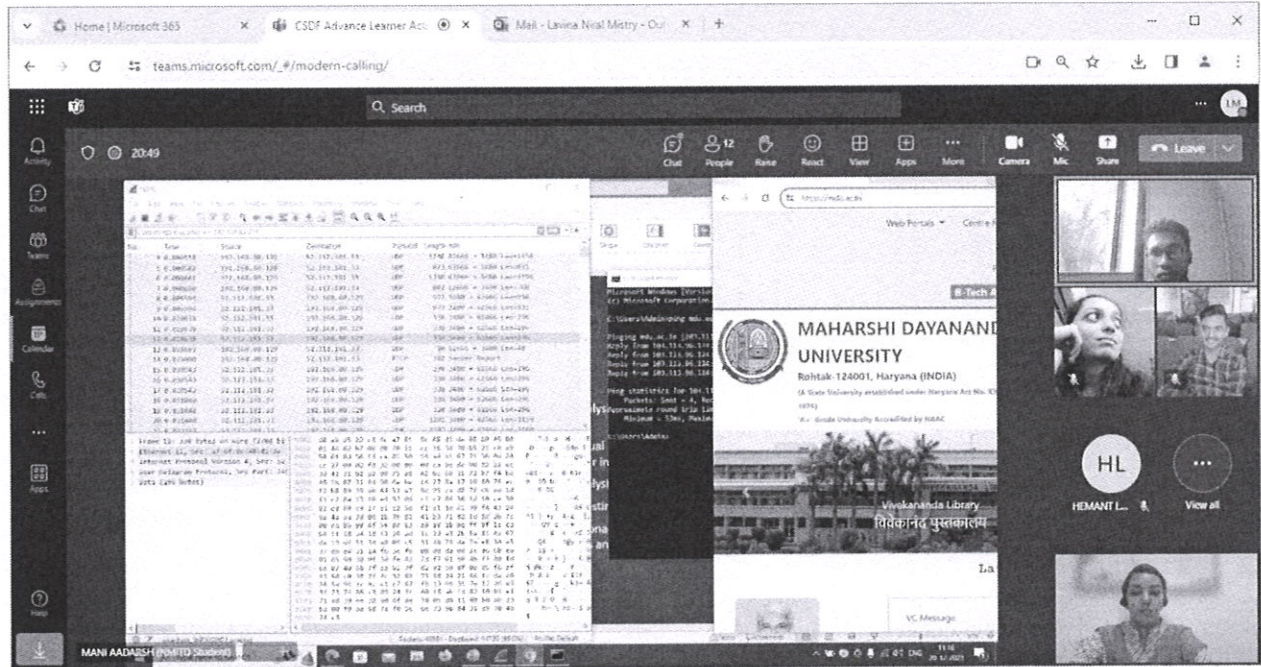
Home | Microsoft 365
CSDF Advance Learner Ass
Mail - Lavina Niral Mistry - Out
teams.microsoft.com/_#/modern-calling/
Q Search
LM
Activity
Chat
Teams
Assignments
Calendar
Calls
Apps
Help
20:49
Chat
12
People
Raise
React
View
Apps
More
Camera
Mic
Share
Leave
https://mdu.ac.in
Web Portals
B-Tech A
MAHARSHI DAYANAND
UNIVERSITY
Rohtak-124001, Haryana (INDIA)
Vivekananda Library
विवेकानंद पुस्तकालय
VC Message
HL
HEMANT L...
View all
MANI AADARSH (NIMITD Student)